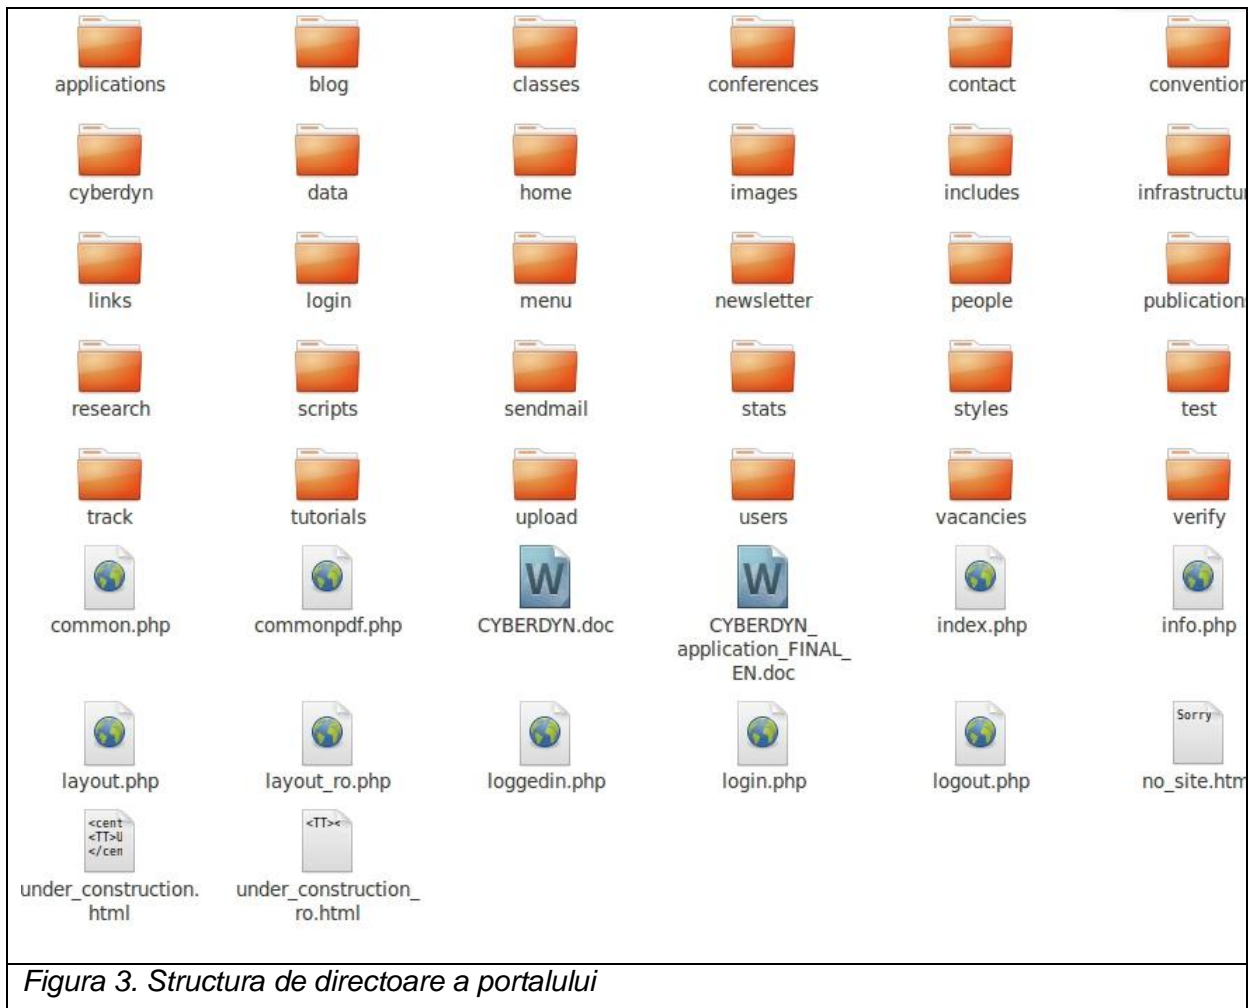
applications blog classes conferences contact conventio

cyberdyn data home images includes infrastructu

links login menu newsletter people publication

research scripts sendmail stats styles test

track tutorials upload users vacancies verify

common.php commonpdf.php CYBERDYN.doc CYBERDYN_application_FINAL_EN.doc index.php info.php

layout.php layout_ro.php loggedin.php login.php logout.php Sorry no_site.htm

<cent <TT>U </cen under_construction.html <TT>< under_construction_ro.html

Figura 3. Structura de directoare a portalului